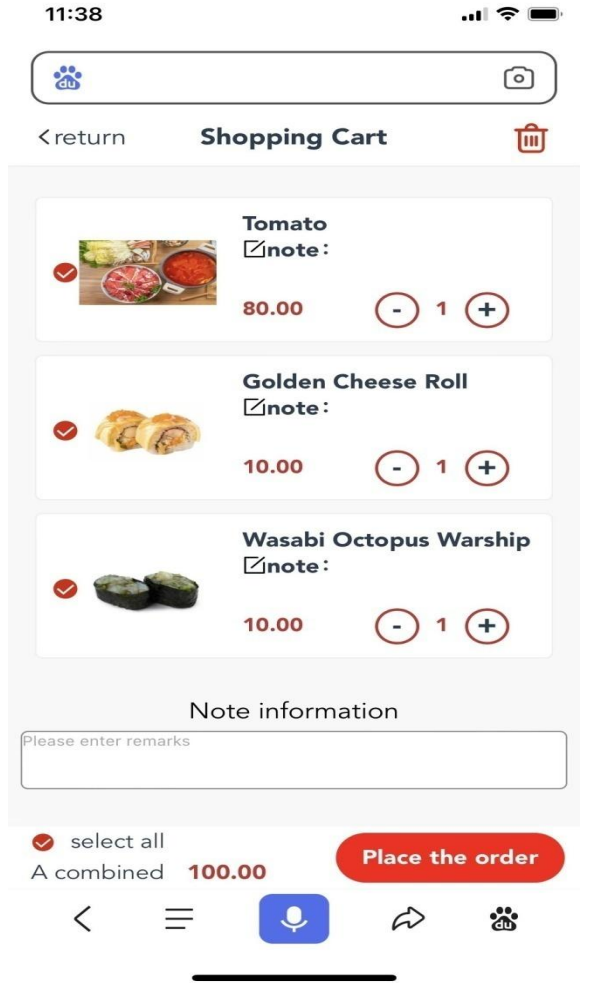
11:38

<return Shopping Cart

Tomato
note:
80.00 - 1 +

Golden Cheese Roll
note:
10.00 - 1 +

Wasabi Octopus Warship
note:
10.00 - 1 +

Note information
Please enter remarks

select all
A combined 100.00
Place the order